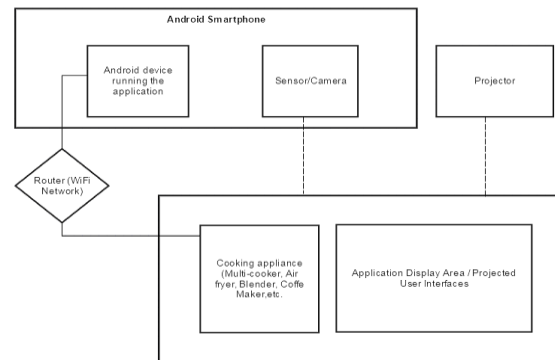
Android Smartphone

Android device running the application

Sensor/Camera

Projector

Router (WiFi Network)

Cooking appliance (Multi-cooker, Air fryer, Blender, Coffe Maker,etc.

Application Display Area / Projected User Interfaces